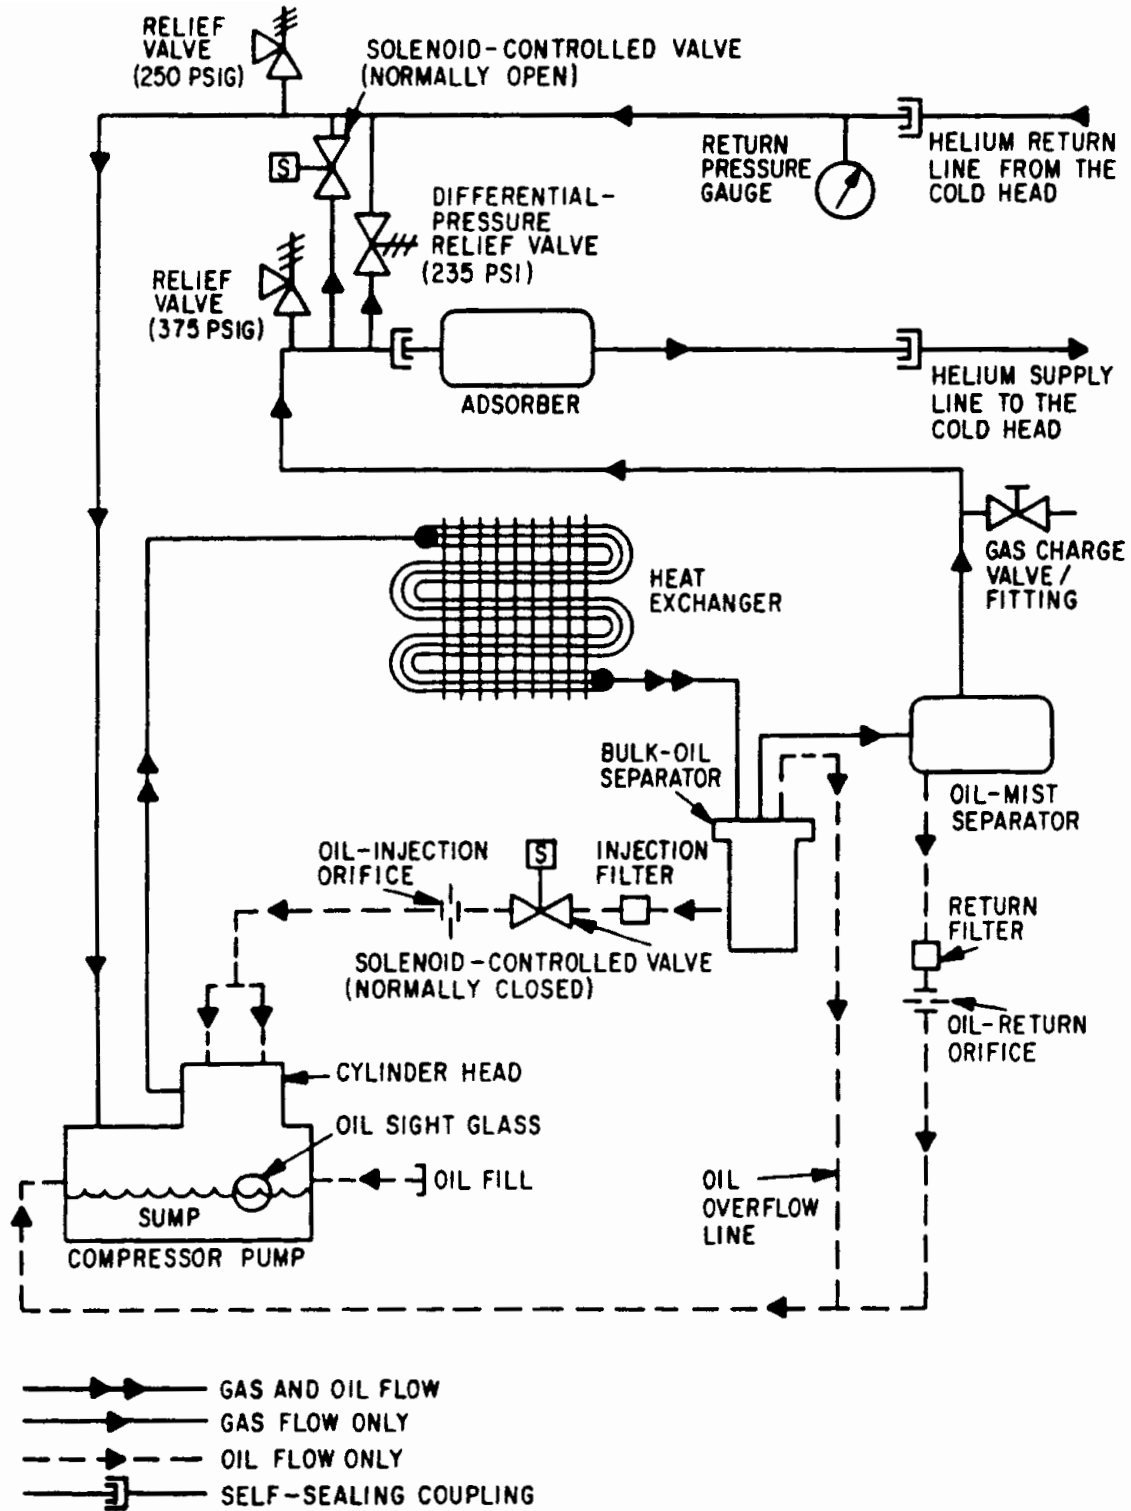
RELIEF VALVE (250 PSIG)

SOLENOID-CONTROLLED VALVE (NORMALLY OPEN)

S

RETURN PRESSURE GAUGE

HELIUM RETURN LINE FROM THE COLD HEAD

DIFFERENTIAL-PRESSURE RELIEF VALVE (235 PSI)

RELIEF VALVE (375 PSIG)

ADSORBER

HELIUM SUPPLY LINE TO THE COLD HEAD

GAS CHARGE VALVE / FITTING

HEAT EXCHANGER

BULK-OIL SEPARATOR

OIL-MIST SEPARATOR

OIL-INJECTION ORIFICE

S

INJECTION FILTER

RETURN FILTER

SOLENOID-CONTROLLED VALVE (NORMALLY CLOSED)

OIL-RETURN ORIFICE

CYLINDER HEAD

OIL SIGHT GLASS

OIL FILL

SUMP

COMPRESSOR PUMP

OIL OVERFLOW LINE

GAS AND OIL FLOW
GAS FLOW ONLY
OIL FLOW ONLY
SELF-SEALING COUPLING